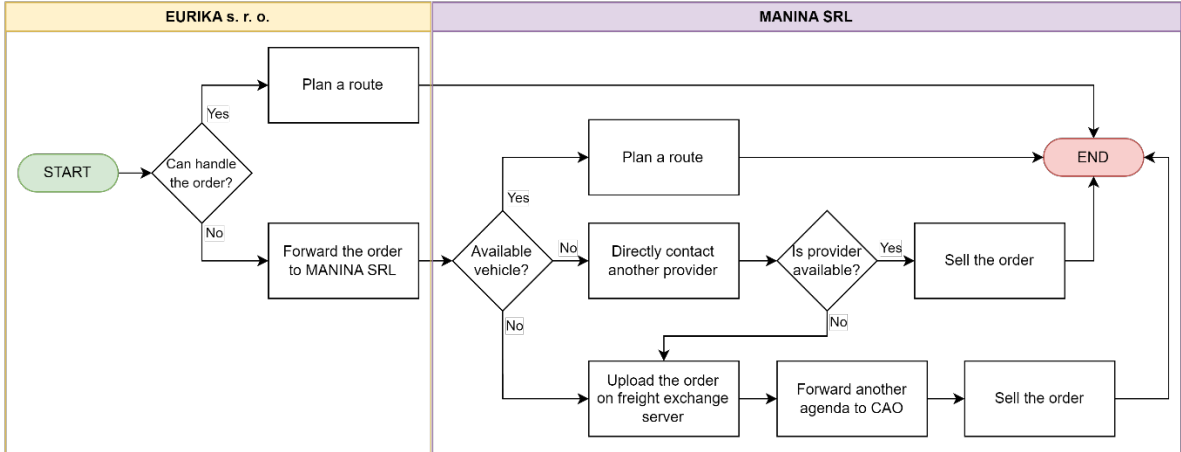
EURIKA s. r. o.

MANINA SRL

START

Can handle the order?

Yes

Plan a route

No

Forward the order to MANINA SRL

Available vehicle?

Yes

Plan a route

END

No

Directly contact another provider

Is provider available?

Yes

Sell the order

No

No

Upload the order on freight exchange server

Forward another agenda to CAO

Sell the order